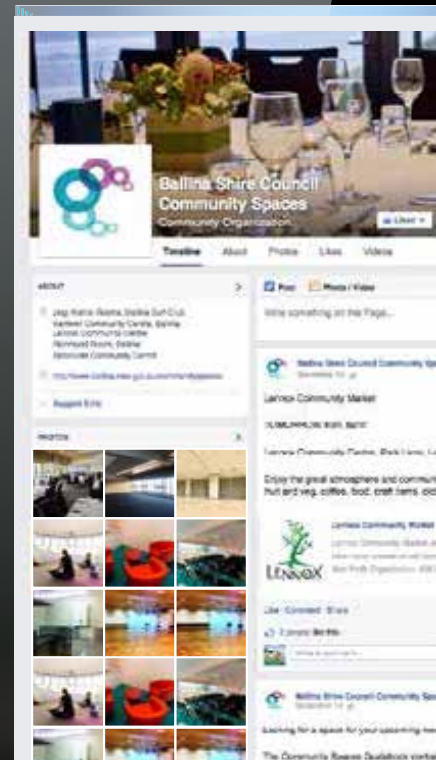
Ballina Shire Council Community Spaces

Community Organization

Liked

Timeline About Photos Likes Videos

ABOUT

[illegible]

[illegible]

Suggest Edits

PHOTOS

Post Photo / Video

Write something on this Page...

Ballina Shire Council Community Spaces

Lennox Community Market

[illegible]

Lennox Community Centre, Park Lane, L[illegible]

Enjoy the great atmosphere and commun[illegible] fruit and veg, coffee, food, craft items, clo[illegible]

Lennox Community Market

LENNOX

Like · Comment · Share

Ballina Shire Council Community Spaces

Looking for a space for your upcoming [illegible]

The Community Spaces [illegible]